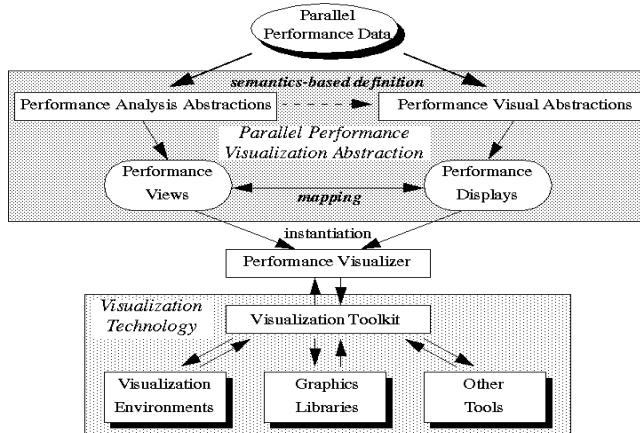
Parallel Performance Data

semantics-based definition

Performance Analysis Abstractions

Performance Visual Abstractions

Parallel Performance Visualization Abstraction

Performance Views

mapping

Performance Displays

instantiation

Performance Visualizer

Visualization Technology

Visualization Toolkit

Visualization Environments

Graphics Libraries

Other Tools